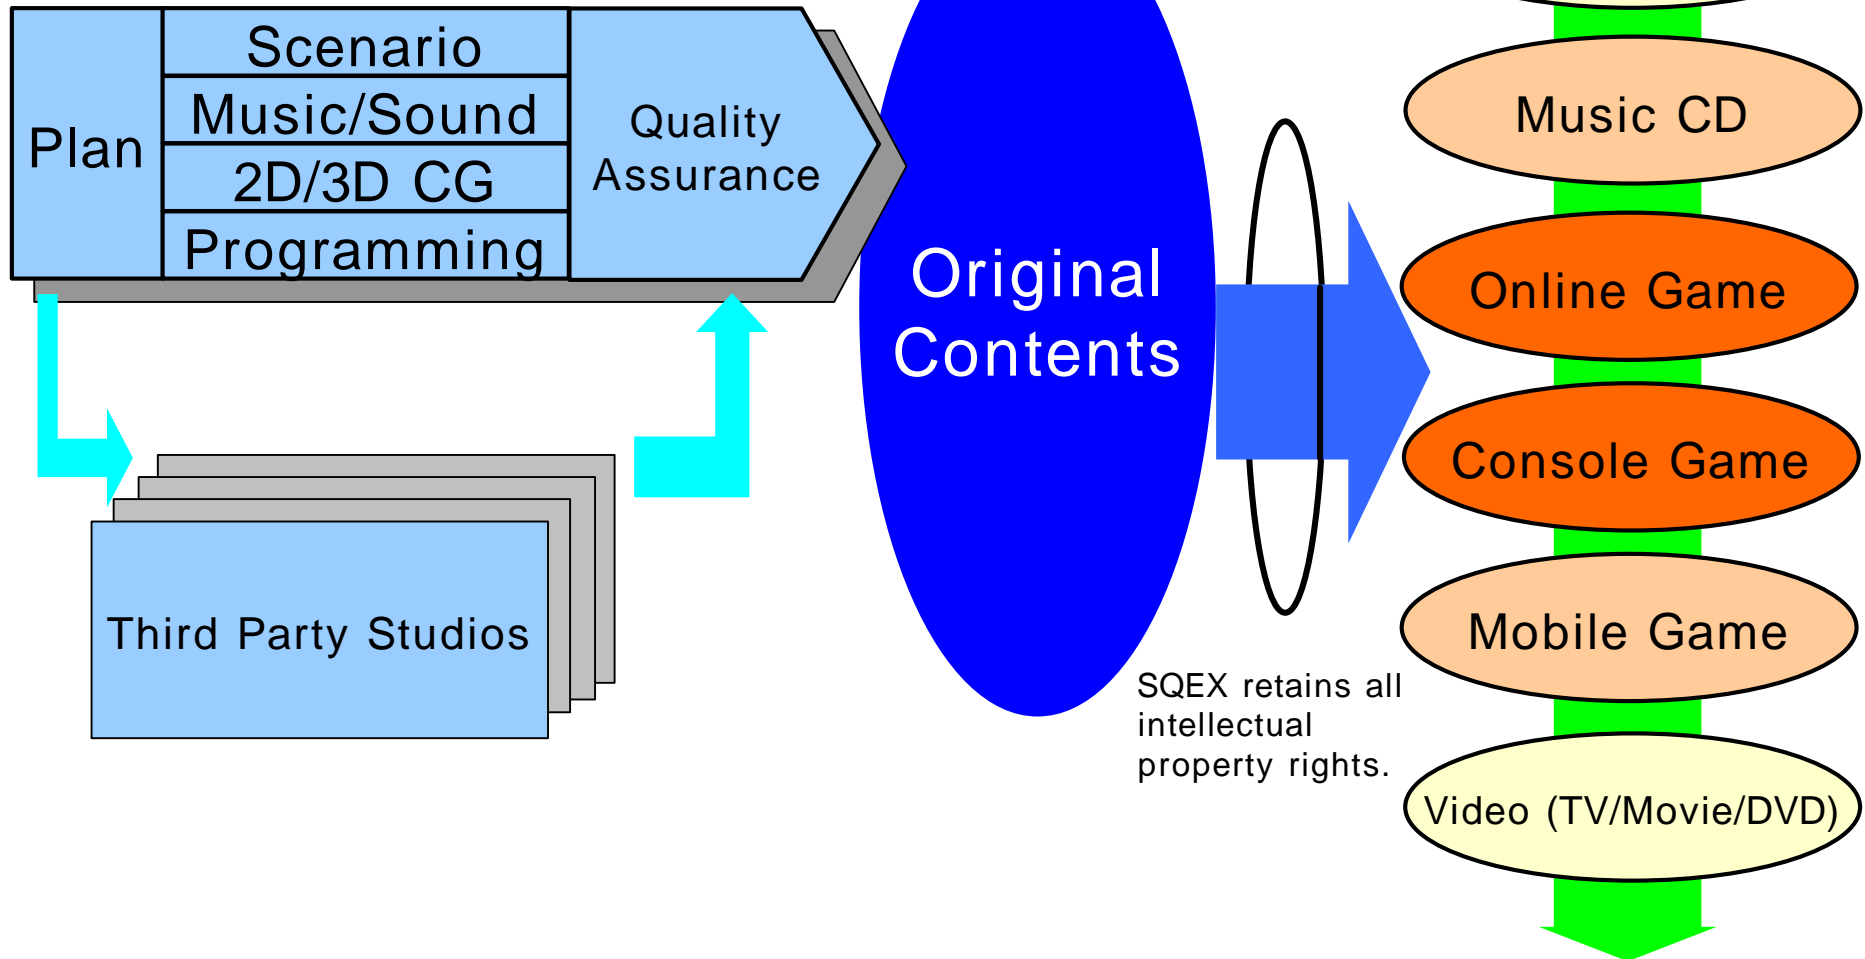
Plan

Scenario

Music/Sound

2D/3D CG

Programming

Quality Assurance

Third Party Studios

Original Contents

SQEX retains all intellectual property rights.

Music CD

Online Game

Console Game

Mobile Game

Video (TV/Movie/DVD)